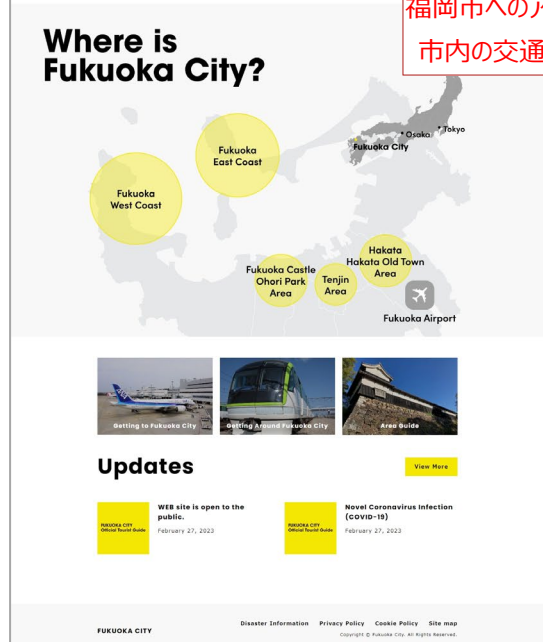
福岡市への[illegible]

市内の交通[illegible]

Where is Fukuoka City?

Osaka
Tokyo
Fukuoka City

Fukuoka East Coast

Fukuoka West Coast

Hakata Hakata Old Town Area

Fukuoka Castle Ohori Park Area

Tenjin Area

Fukuoka Airport

Getting to Fukuoka City

Getting Around Fukuoka City

Area Guide

Updates

View More

FUKUOKA CITY Official Tourist Guide

WEB site is open to the public.

February 27, 2023

FUKUOKA CITY Official Tourist Guide

Novel Coronavirus Infection (COVID-19)

February 27, 2023

FUKUOKA CITY

Disaster Information Privacy Policy Cookie Policy Site map

Copyright © Fukuoka City. All Rights Reserved.